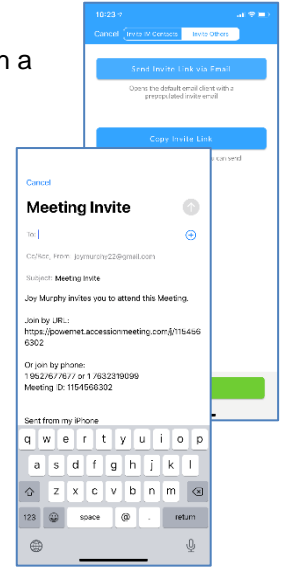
n a

10:23

Cancel Invite IM Contacts Invite Others

Send Invite Link via Email

Opens the default email client with a prepopulated invite email

Copy Invite Link

can send

Cancel

Meeting Invite

To:

Cc/Bcc, From: joymurphy22@gmail.com

Subject: Meeting Invite

Joy Murphy invites you to attend this Meeting.

Join by URL:
https://powemet.accessionmeeting.com/j/1154566302

Or join by phone:
19527677677 or 17632319099
Meeting ID: 1154566302

Sent from my iPhone

q w e r t y u i o p
a s d f g h j k l
z x c v b n m
123 space @ . return